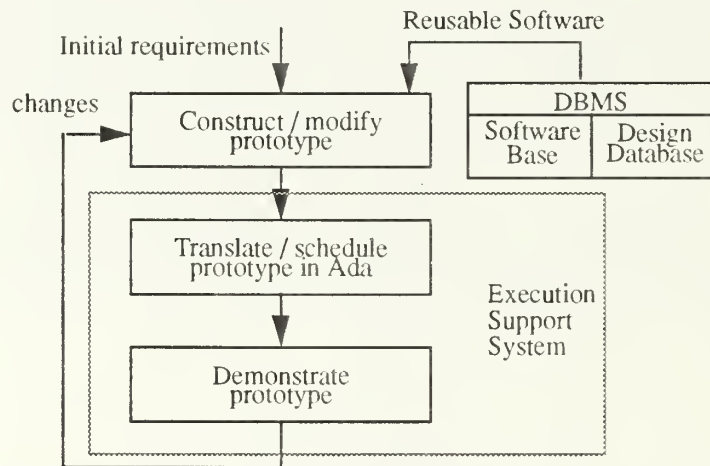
Reusable Software

Initial requirements

changes

Construct / modify prototype

| DBMS | |
|---|---|
| Software Base | Design Database |

Translate / schedule prototype in Ada

Execution Support System

Demonstrate prototype